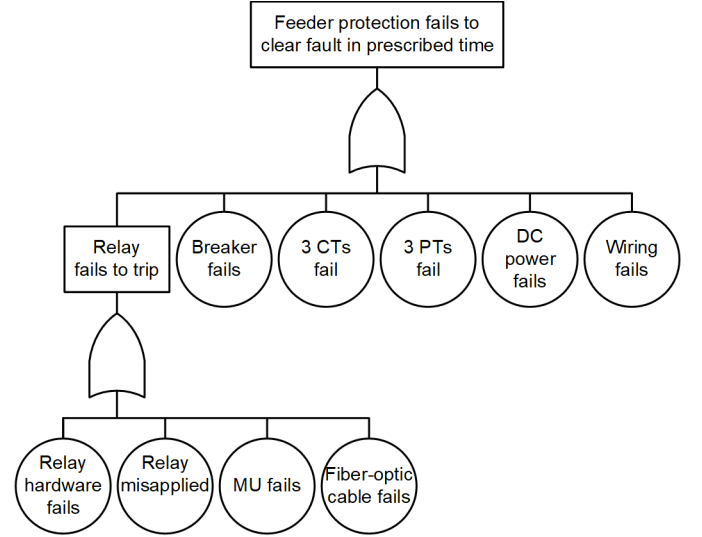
Feeder protection fails to clear fault in prescribed time

Relay fails to trip

Breaker fails

3 CTs fail

3 PTs fail

DC power fails

Wiring fails

Relay hardware fails

Relay misapplied

MU fails

Fiber-optic cable fails